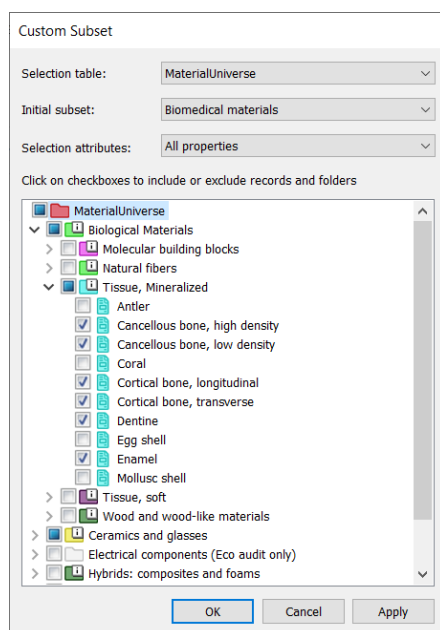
Custom Subset

Selection table: MaterialUniverse

Initial subset: Biomedical materials

Selection attributes: All properties

Click on checkboxes to include or exclude records and folders

MaterialUniverse
Biological Materials
Molecular building blocks
Natural fibers
Tissue, Mineralized
Antler
Cancellous bone, high density
Cancellous bone, low density
Coral
Cortical bone, longitudinal
Cortical bone, transverse
Dentine
Egg shell
Enamel
Mollusc shell
Tissue, soft
Wood and wood-like materials
Ceramics and glasses
Electrical components (Eco audit only)
Hybrids: composites and foams

OK Cancel Apply